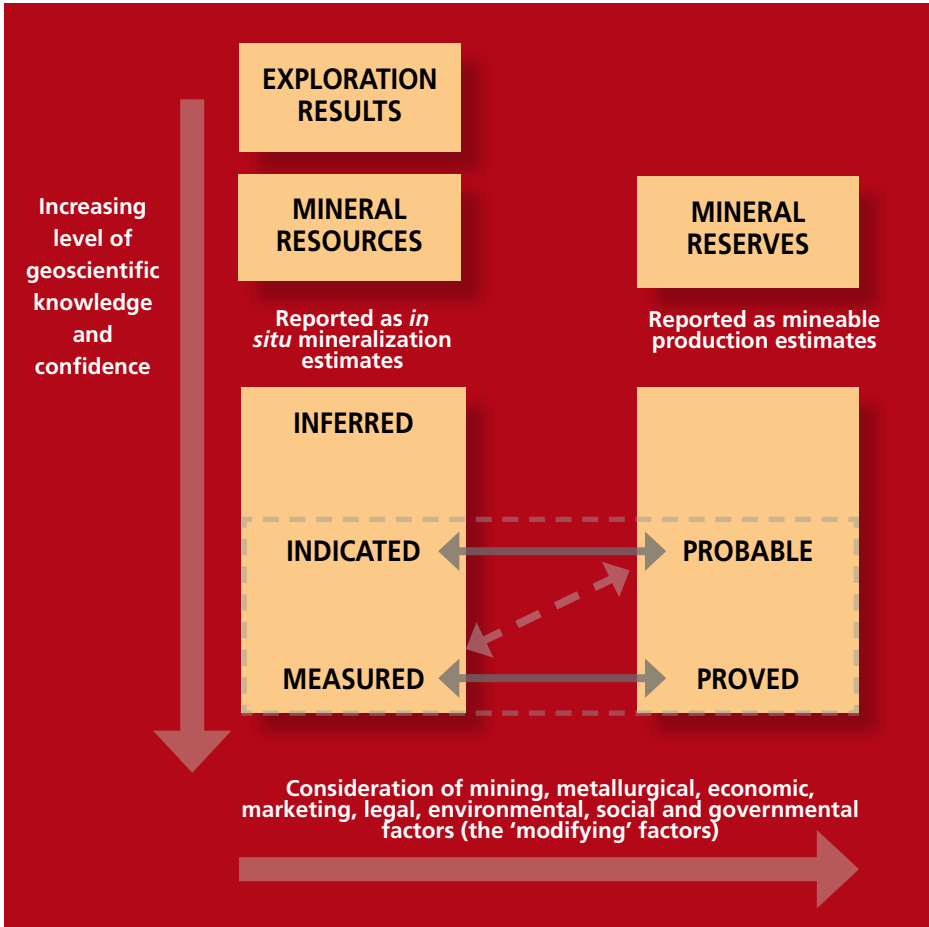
EXPLORATION RESULTS

Increasing level of geoscientific knowledge and confidence

MINERAL RESOURCES

MINERAL RESERVES

Reported as *in situ* mineralization estimates

Reported as mineable production estimates

INFERRED

INDICATED

PROBABLE

MEASURED

PROVED

Consideration of mining, metallurgical, economic, marketing, legal, environmental, social and governmental factors (the 'modifying' factors)